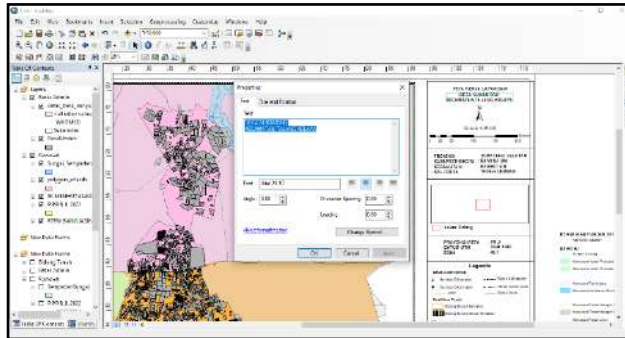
File Edit View Bookmarks Insert Selection Geoprocessing Customize Windows Help

Table Of Contents

Layers

New Data Frame

Properties

Text

Size and Position

Text

Font

Angle

Character Spacing

Leading

About Formatting Text

Change Symbol...

OK

Cancel

Apply

Lokasi Desa

Legenda